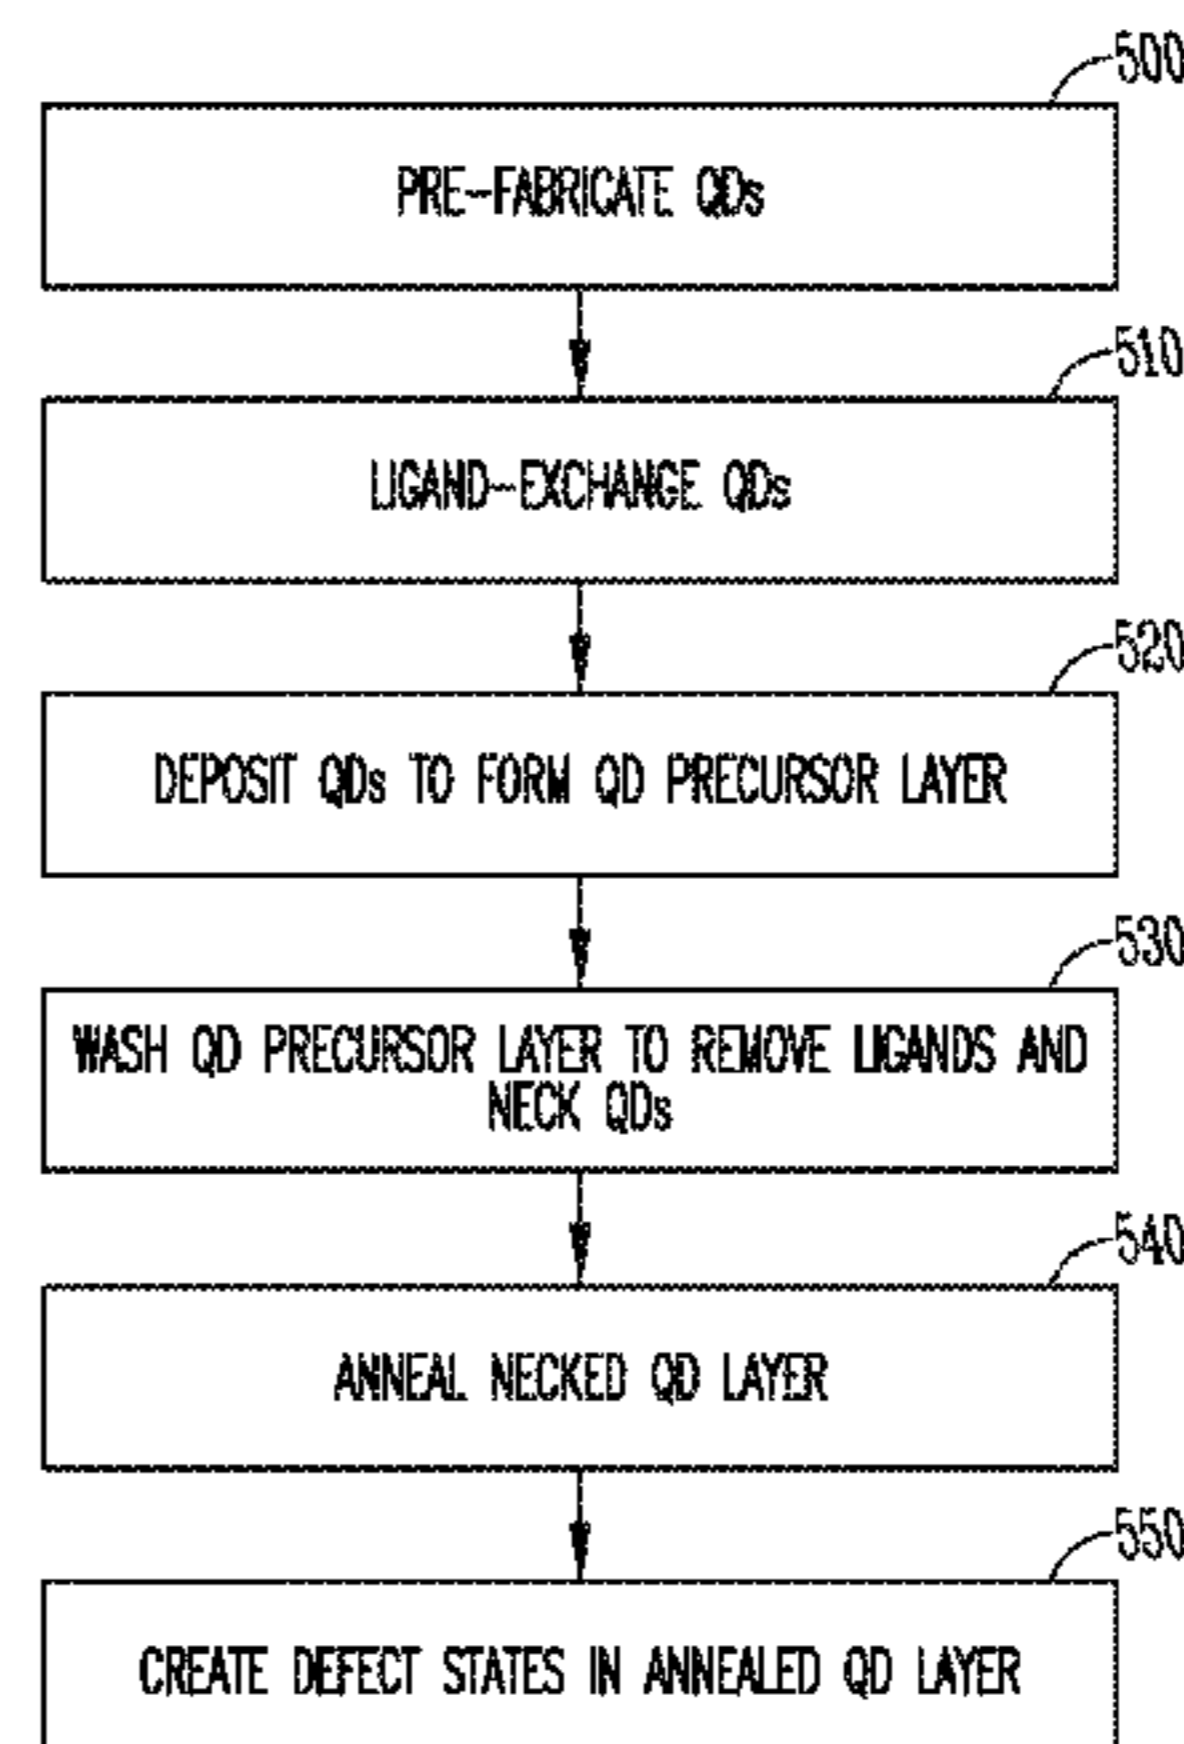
500
PRE-FABRICATE QDs

510
LIGAND-EXCHANGE QDs

520
DEPOSIT QDs TO FORM QD PRECURSOR LAYER

530
WASH QD PRECURSOR LAYER TO REMOVE LIGANDS AND NECK QDs

540
ANNEAL NECKED QD LAYER

550
CREATE DEFECT STATES IN ANNEALED QD LAYER